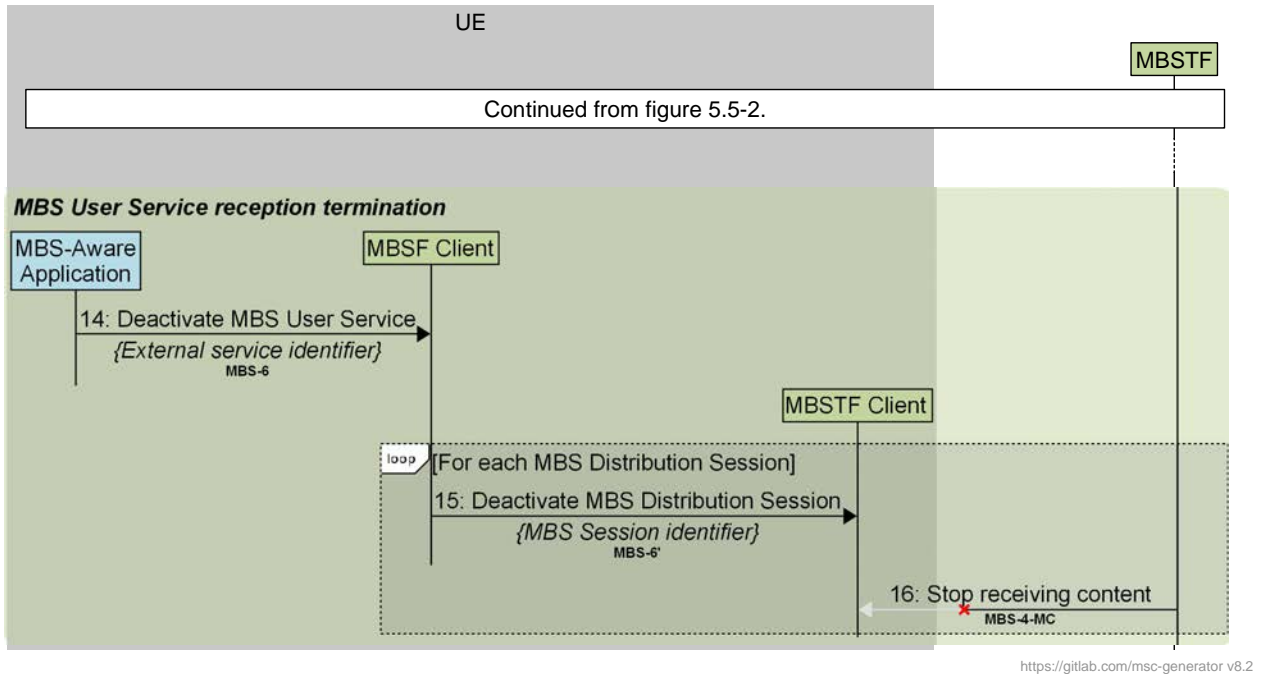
UE

MBSTF

Continued from figure 5.5-2.

MBS User Service reception termination

MBS-Aware Application

MBSF Client

14: Deactivate MBS User Service
{External service identifier}
MBS-6

MBSTF Client

loop [For each MBS Distribution Session]

15: Deactivate MBS Distribution Session
{MBS Session identifier}
MBS-6'

16: Stop receiving content
MBS-4-MC

https://gitlab.com/msc-generator v8.2